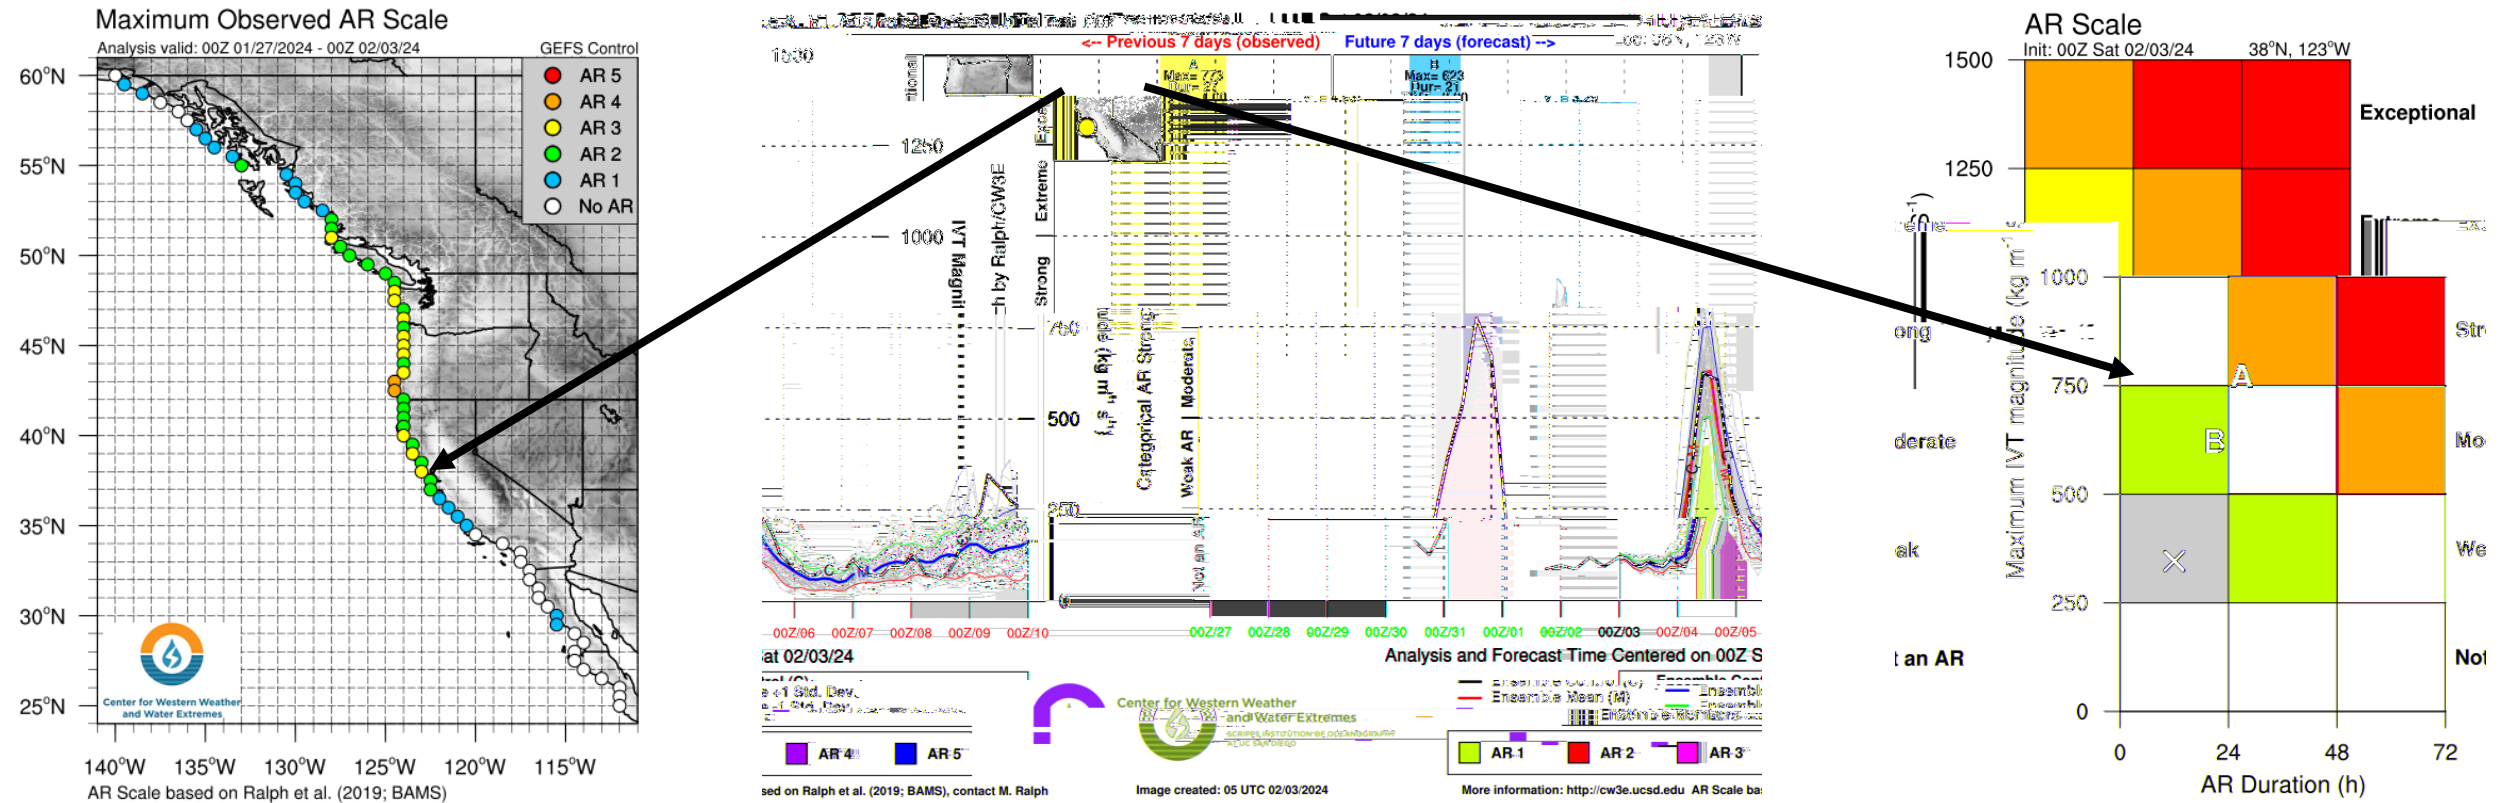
Maximum Observed AR Scale
Analysis valid: 00Z 01/27/2024 - 00Z 02/03/24
GEFS Control
AR 5
AR 4
AR 3
AR 2
AR 1
No AR
60°N
55°N
50°N
45°N
40°N
35°N
30°N
25°N
140°W 135°W 130°W 125°W 120°W 115°W
Center for Western Weather and Water Extremes
AR Scale based on Ralph et al. (2019; BAMS)

<-- Previous 7 days (observed)
Future 7 days (forecast) -->
1500
1250
1000
750
500
250
0
A
Max= 773
Dur= 27
B
Max= 623
Dur= 21
Extreme
Strong
Moderate
Weak AR
Not an AR
IVT Magnitude (kg m⁻¹ s⁻¹)
Categorical AR Strength
00Z/06 00Z/07 00Z/08 00Z/09 00Z/10
00Z/27 00Z/28 00Z/29 00Z/30 00Z/31 00Z/01 00Z/02 00Z/03 00Z/04 00Z/05
at 02/03/24
Analysis and Forecast Time Centered on 00Z S
Ensemble Mean (M)
Ensemble Members
AR 4
AR 5
AR 1
AR 2
AR 3
Center for Western Weather and Water Extremes
sed on Ralph et al. (2019; BAMS), contact M. Ralph
Image created: 05 UTC 02/03/2024
More information: http://cw3e.ucsd.edu AR Scale ba

AR Scale
Init: 00Z Sat 02/03/24
38°N, 123°W
1500
1250
1000
750
500
250
0
Exceptional
Extreme
Strong
Moderate
Weak
Not an AR
A
B
Maximum IVT magnitude (kg m⁻¹ s⁻¹)
0 24 48 72
AR Duration (h)